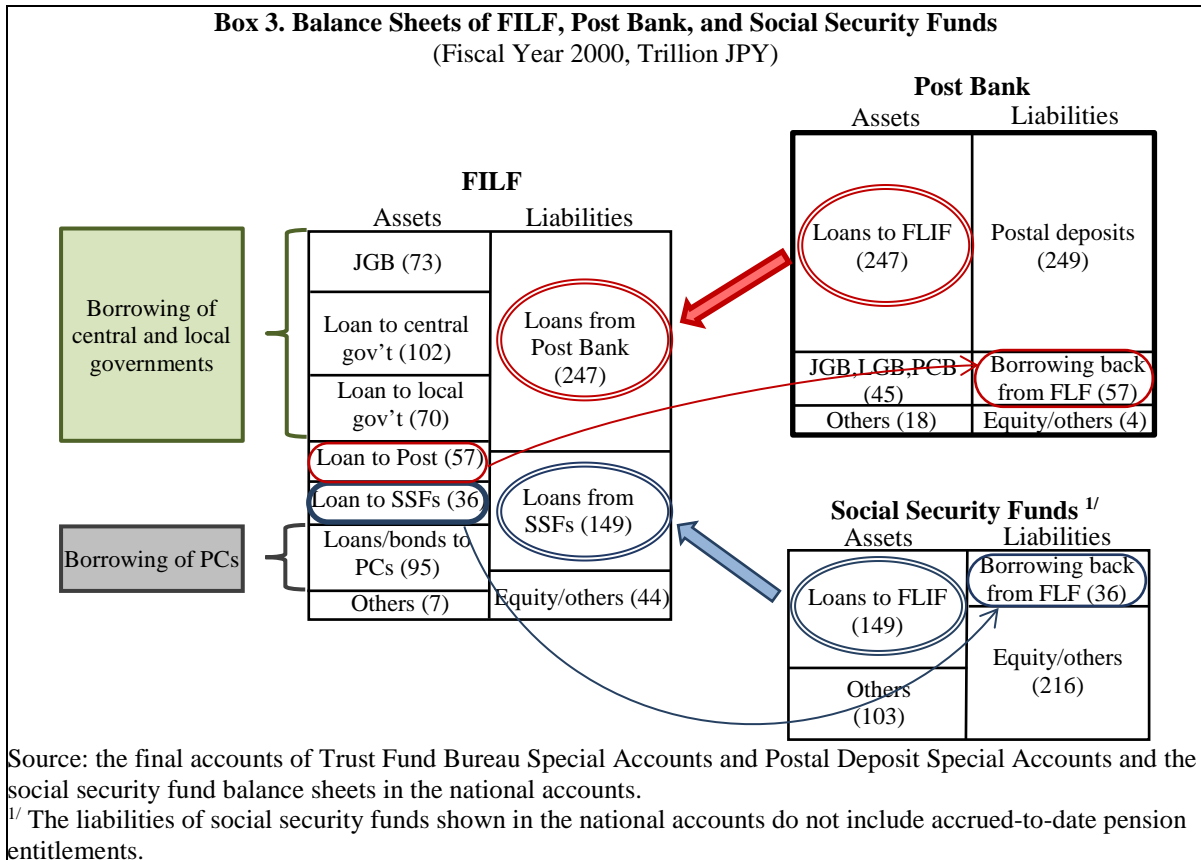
**Box 3. Balance Sheets of FILF, Post Bank, and Social Security Funds**
(Fiscal Year 2000, Trillion JPY)

**Post Bank**

| Assets | Liabilities |
|---|---|
| Loans to FLIF (247) | Postal deposits (249) |
| JGB,LGB,PCB (45) | Borrowing back from FLF (57) |
| Others (18) | Equity/others (4) |

**FILF**

| Assets | Liabilities |
|---|---|
| JGB (73) | Loans from Post Bank (247) |
| Loan to central gov't (102) | |
| Loan to local gov't (70) | |
| Loan to Post (57) | Loans from SSFs (149) |
| Loan to SSFs (36) | |
| Loans/bonds to PCs (95) | Equity/others (44) |
| Others (7) | |

Borrowing of central and local governments

Borrowing of PCs

**Social Security Funds $^{1/}$**

| Assets | Liabilities |
|---|---|
| Loans to FLIF (149) | Borrowing back from FLF (36) |
| Others (103) | Equity/others (216) |

Source: the final accounts of Trust Fund Bureau Special Accounts and Postal Deposit Special Accounts and the social security fund balance sheets in the national accounts.

$^{1/}$ The liabilities of social security funds shown in the national accounts do not include accrued-to-date pension entitlements.